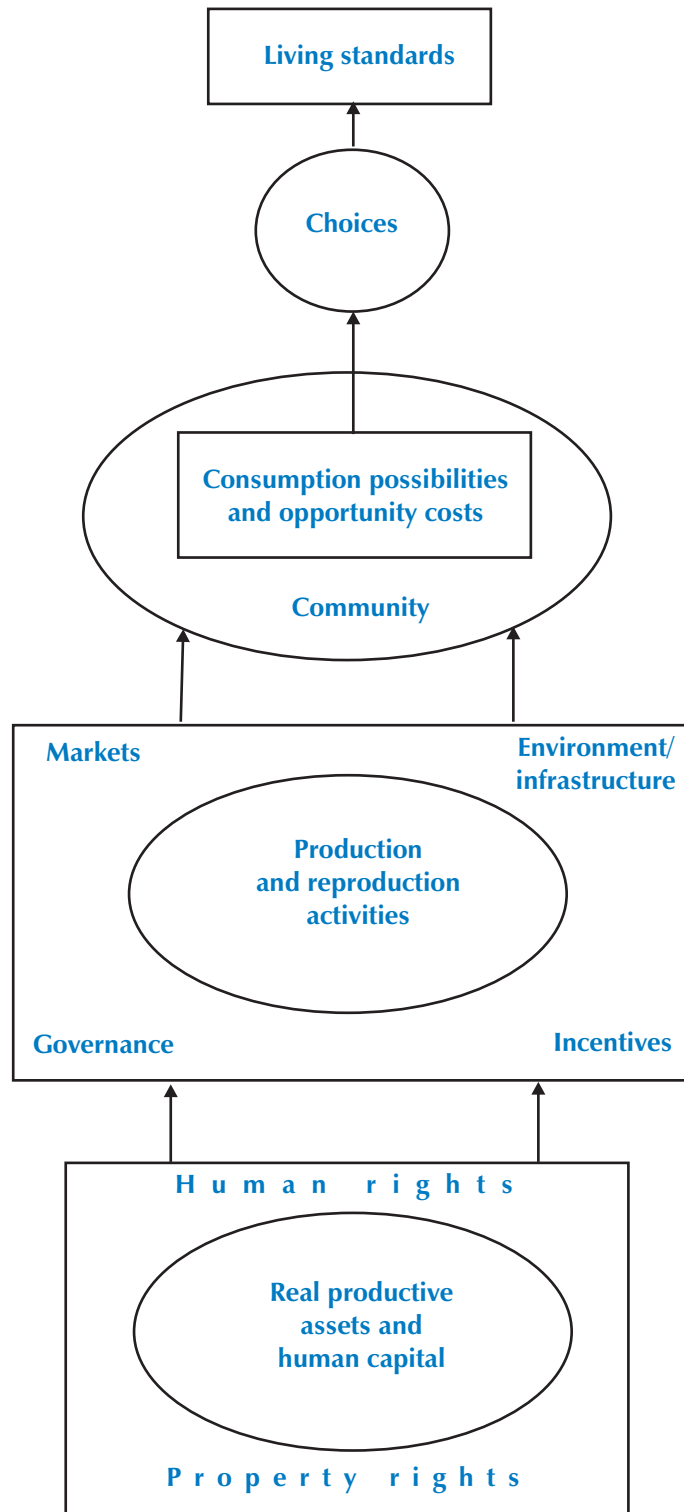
Living standards

Choices

Consumption possibilities and opportunity costs

Community

Markets

Environment/ infrastructure

Production and reproduction activities

Governance

Incentives

Human rights

Real productive assets and human capital

Property rights